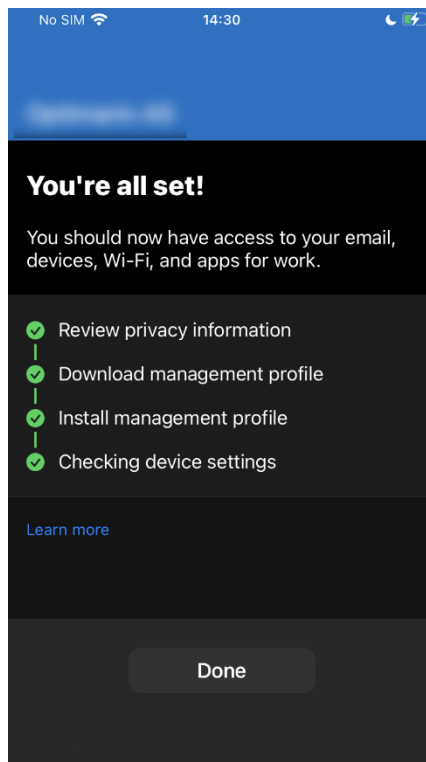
No SIM 14:30

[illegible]

You're all set!

You should now have access to your email, devices, Wi-Fi, and apps for work.

Review privacy information

Download management profile

Install management profile

Checking device settings

Learn more

Done